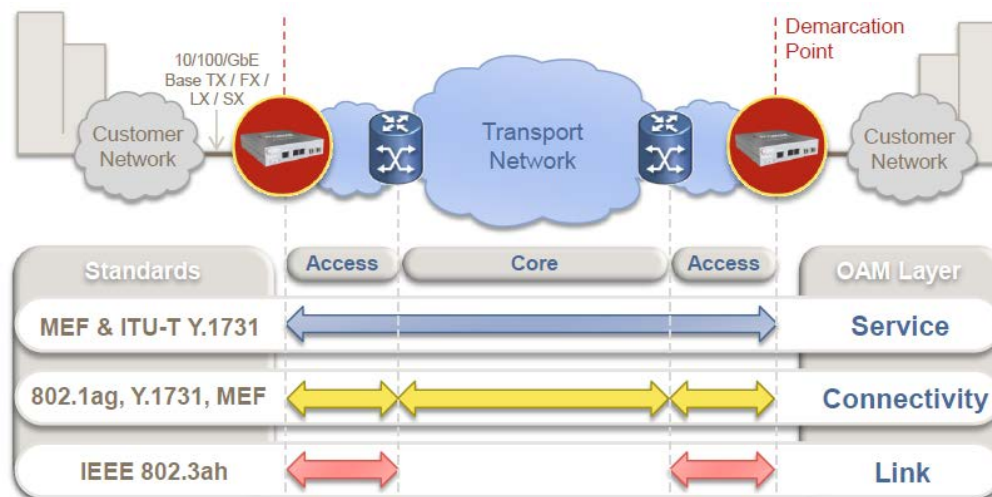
10/100/GbE Base TX / FX / LX / SX

Demarcation Point

Customer Network

Transport Network

Customer Network

Standards

Access

Core

Access

OAM Layer

MEF & ITU-T Y.1731

Service

802.1ag, Y.1731, MEF

Connectivity

IEEE 802.3ah

Link